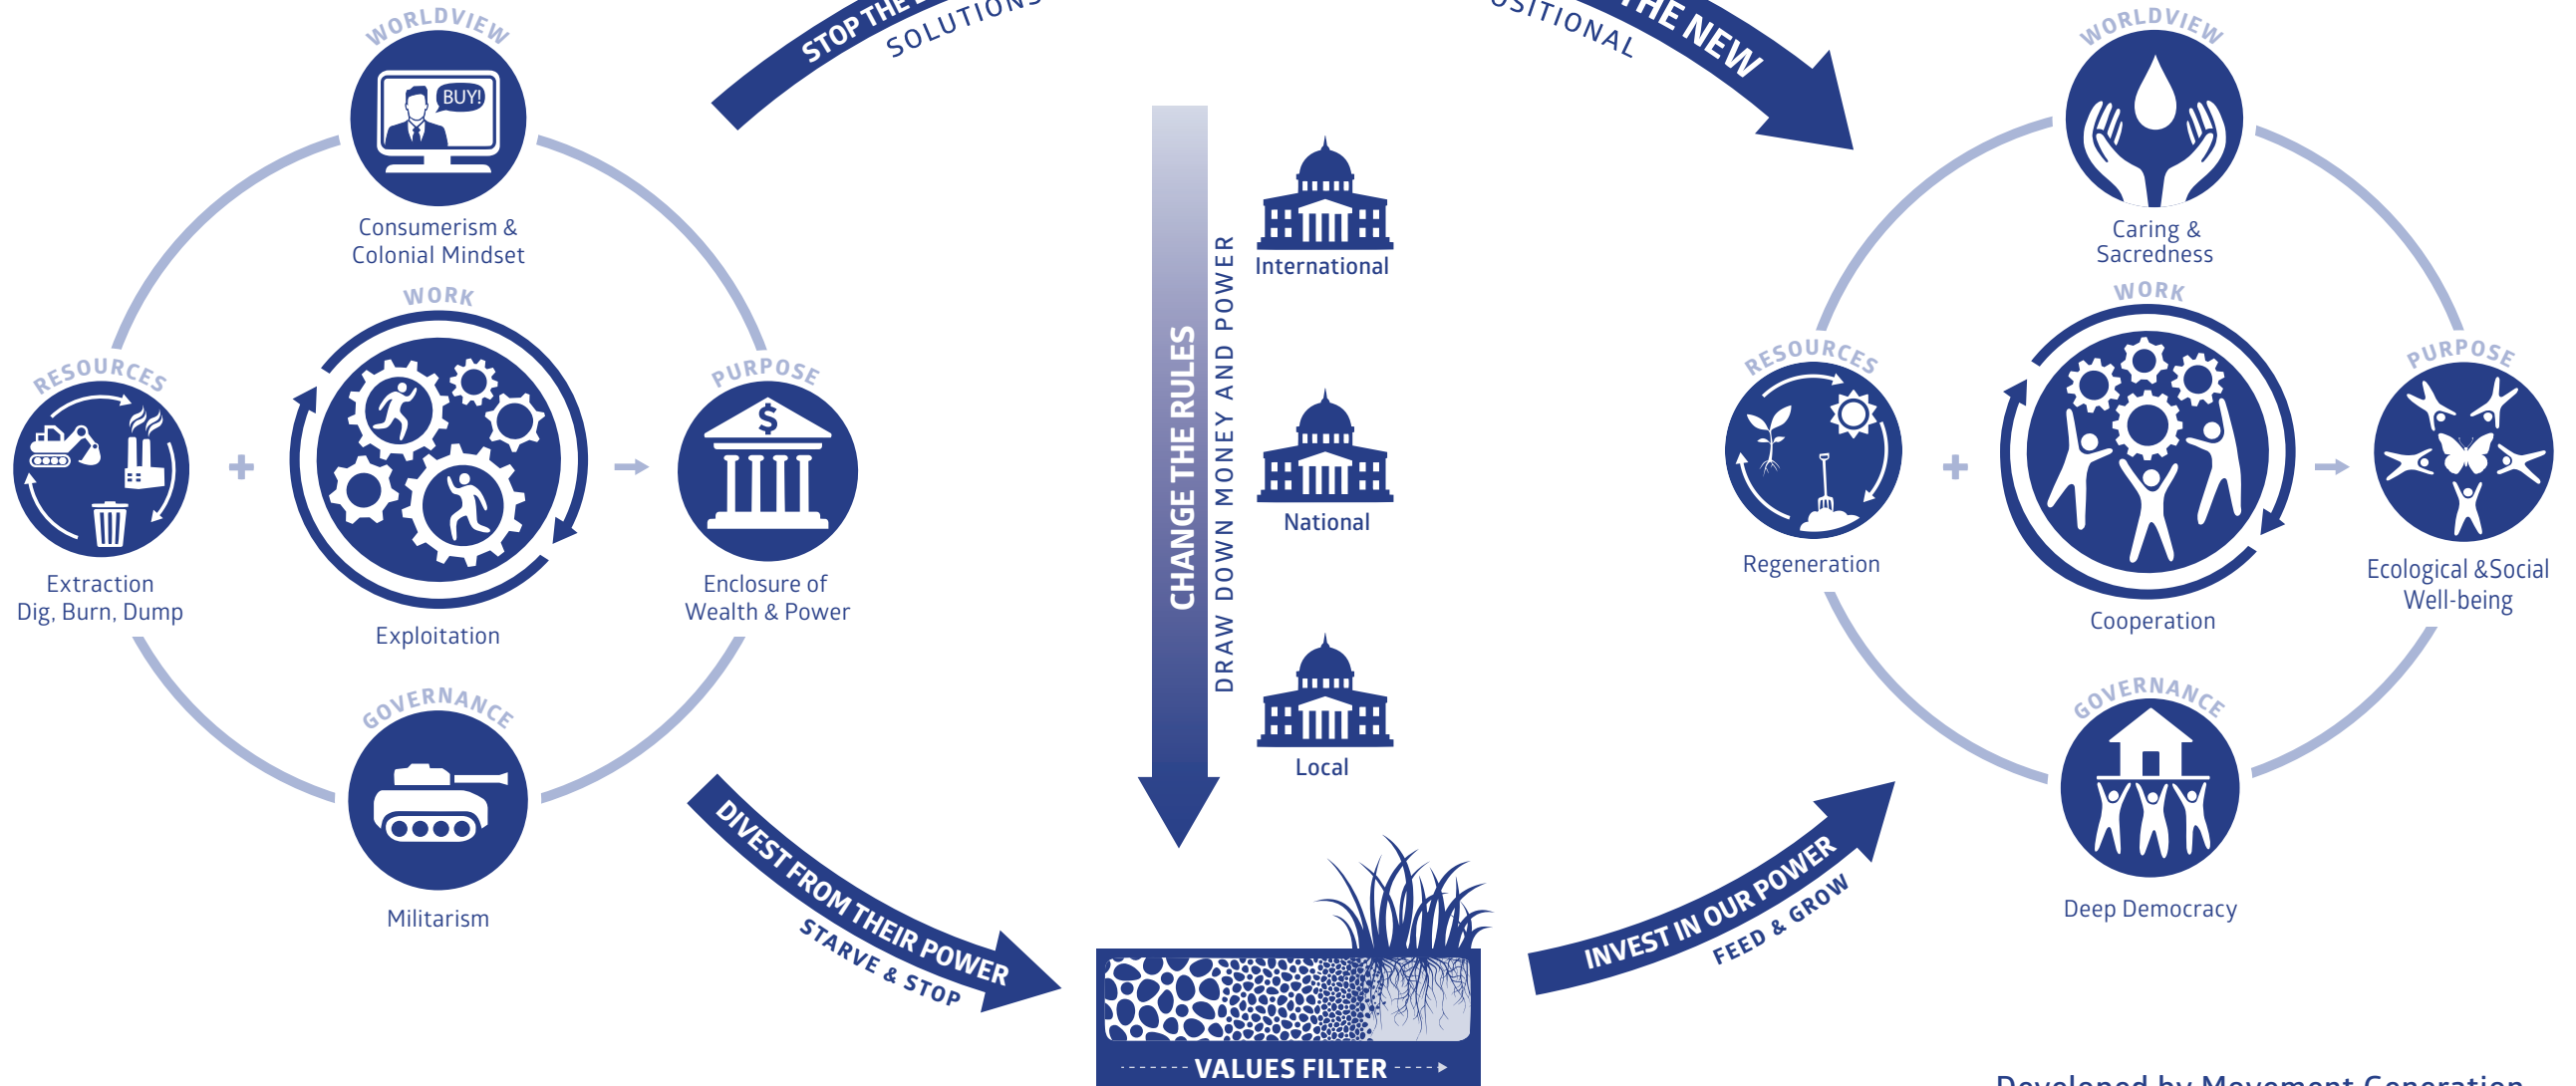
STOP THE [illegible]
SOLUTIONS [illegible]
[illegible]SITIONAL
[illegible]HE NEW

WORLDVIEW
BUY!
Consumerism & Colonial Mindset

WORK
Exploitation

RESOURCES
Extraction Dig, Burn, Dump

+

→

PURPOSE
$
Enclosure of Wealth & Power

GOVERNANCE
Militarism

CHANGE THE RULES
DRAW DOWN MONEY AND POWER

International
National
Local

DIVEST FROM THEIR POWER
STARVE & STOP

VALUES FILTER

INVEST IN OUR POWER
FEED & GROW

WORLDVIEW
Caring & Sacredness

WORK
Cooperation

RESOURCES
Regeneration

+

→

PURPOSE
Ecological &Social Well-being

GOVERNANCE
Deep Democracy

Developed by Movement Generation